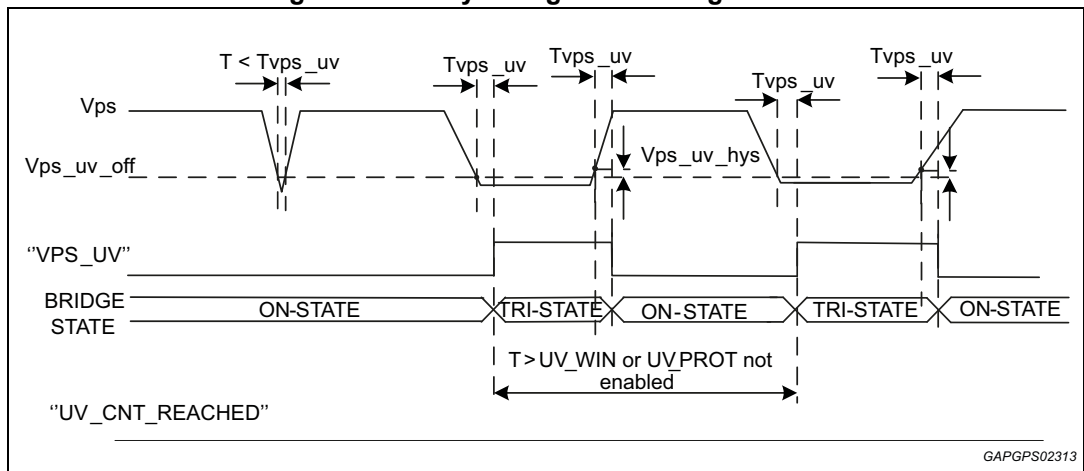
T < Tvps _uv

Tvps _uv

Tvps _uv

Tvps _uv

Tvps _uv

Vps

Vps_uv_hys

Vps_uv_off

''VPS_UV''

BRIDGE STATE

ON-STATE

TRI-STATE

ON-STATE

TRI-STATE

ON-STATE

T > UV_WIN or UV PROT not enabled

''UV_CNT_REACHED''

GAPGPS02313